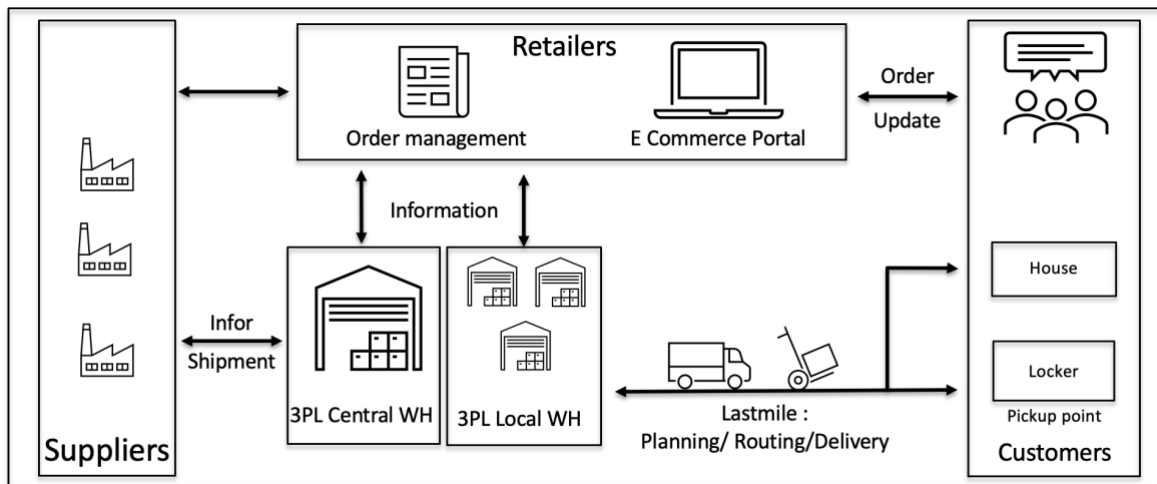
Retailers

Order management

E Commerce Portal

Order

Update

Information

Infor

Shipment

3PL Central WH

3PL Local WH

House

Locker

Pickup point

Lastmile :
Planning/ Routing/Delivery

Suppliers

Customers